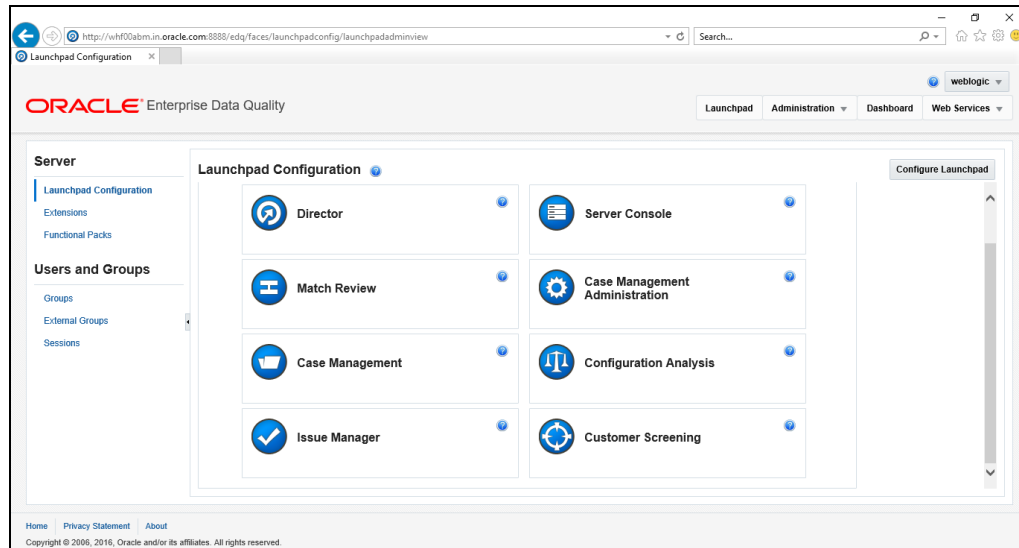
http://whf00abm.in.oracle.com:8888/edq/faces/launchpadconfig/launchpadadminview

Search...

Launchpad Configuration ×

weblogic

ORACLE® Enterprise Data Quality

Launchpad | Administration | Dashboard | Web Services

Server

Launchpad Configuration

Extensions

Functional Packs

Users and Groups

Groups

External Groups

Sessions

Launchpad Configuration

Configure Launchpad

Director

Server Console

Match Review

Case Management Administration

Case Management

Configuration Analysis

Issue Manager

Customer Screening

Home | Privacy Statement | About

Copyright © 2006, 2016, Oracle and/or its affiliates. All rights reserved.